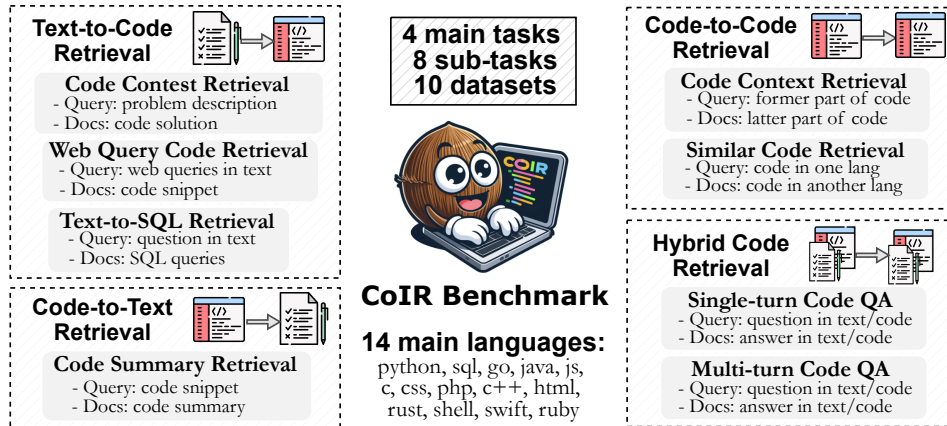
Text-to-Code Retrieval

Code Contest Retrieval
- Query: problem description
- Docs: code solution

Web Query Code Retrieval
- Query: web queries in text
- Docs: code snippet

Text-to-SQL Retrieval
- Query: question in text
- Docs: SQL queries

Code-to-Text Retrieval

Code Summary Retrieval
- Query: code snippet
- Docs: code summary

4 main tasks
8 sub-tasks
10 datasets

COIR

CoIR Benchmark

14 main languages:
python, sql, go, java, js, c, css, php, c++, html, rust, shell, swift, ruby

Code-to-Code Retrieval

Code Context Retrieval
- Query: former part of code
- Docs: latter part of code

Similar Code Retrieval
- Query: code in one lang
- Docs: code in another lang

Hybrid Code Retrieval

Single-turn Code QA
- Query: question in text/code
- Docs: answer in text/code

Multi-turn Code QA
- Query: question in text/code
- Docs: answer in text/code